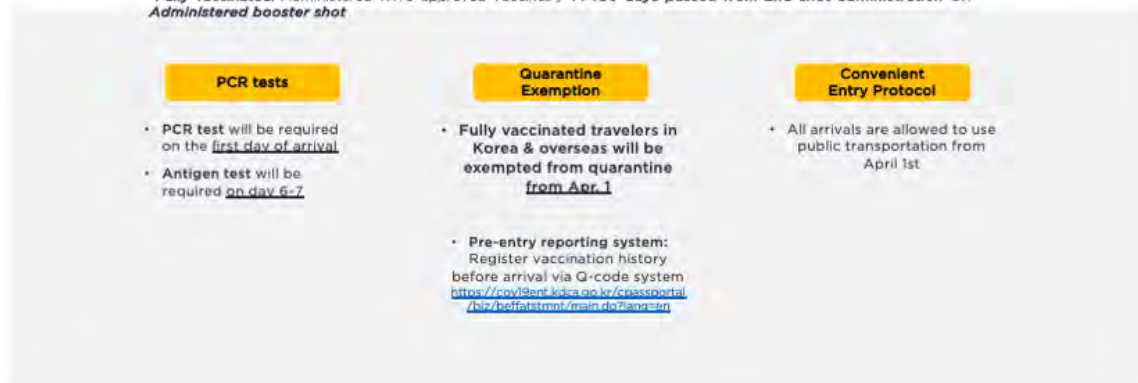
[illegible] Administered booster shot

PCR tests

• PCR test will be required on the first day of arrival

• Antigen test will be required on day 6-7

Quarantine Exemption

• Fully vaccinated travelers in Korea & overseas will be exempted from quarantine from Apr. 1

• Pre-entry reporting system: Register vaccination history before arrival via Q-code system https://cov19ent.kdca.go.kr/cpassportal/biz/beffatstmnt/main.do?lang=en

Convenient Entry Protocol

• All arrivals are allowed to use public transportation from April 1st